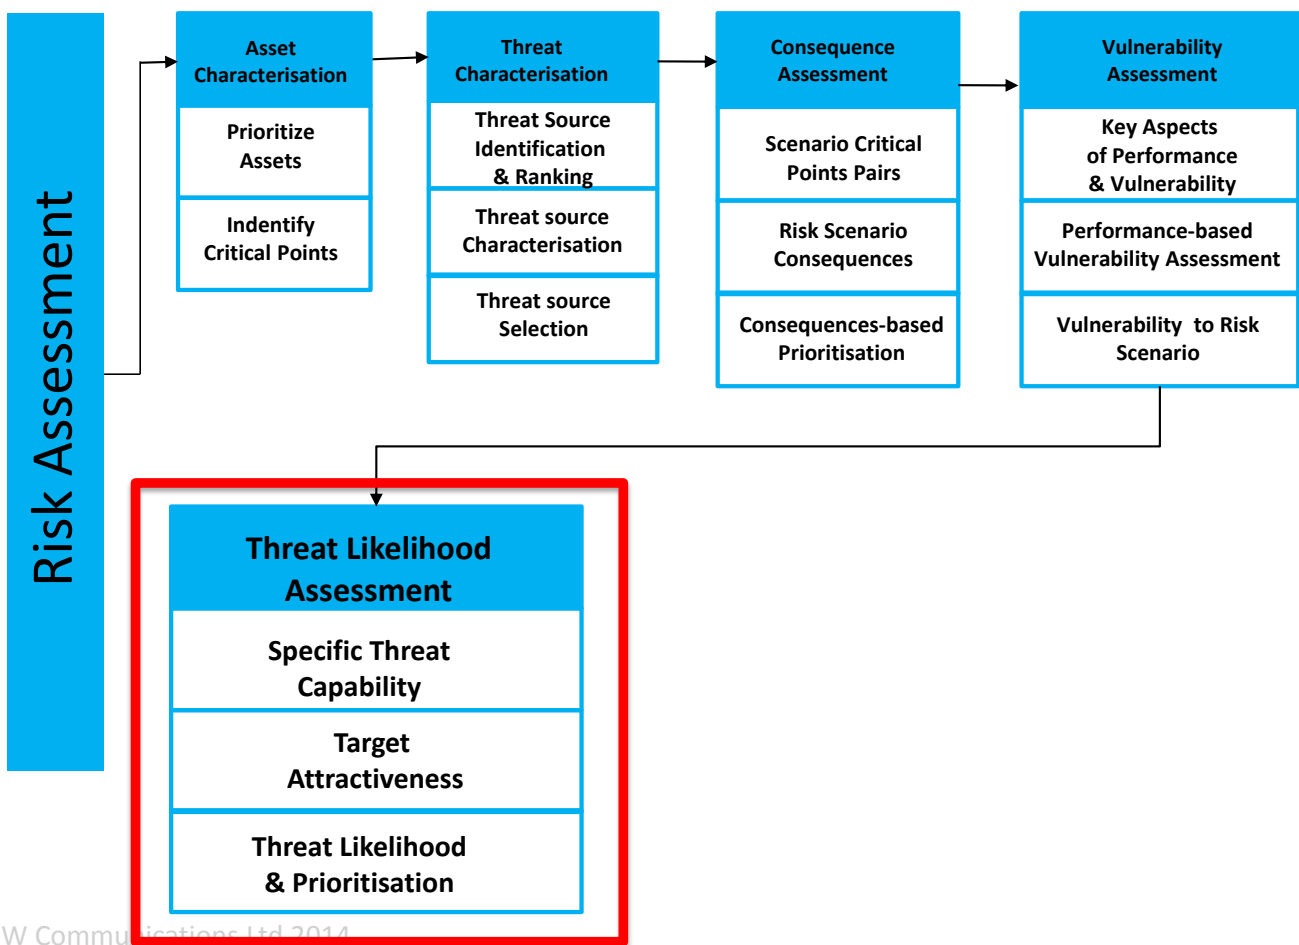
Risk Assessment

Asset Characterisation

Prioritize Assets

Indentify Critical Points

Threat Characterisation

Threat Source Identification & Ranking

Threat source Characterisation

Threat source Selection

Consequence Assessment

Scenario Critical Points Pairs

Risk Scenario Consequences

Consequences-based Prioritisation

Vulnerability Assessment

Key Aspects of Performance & Vulnerability

Performance-based Vulnerability Assessment

Vulnerability to Risk Scenario

Threat Likelihood Assessment

Specific Threat Capability

Target Attractiveness

Threat Likelihood & Prioritisation

W Commu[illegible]ications Ltd 2014